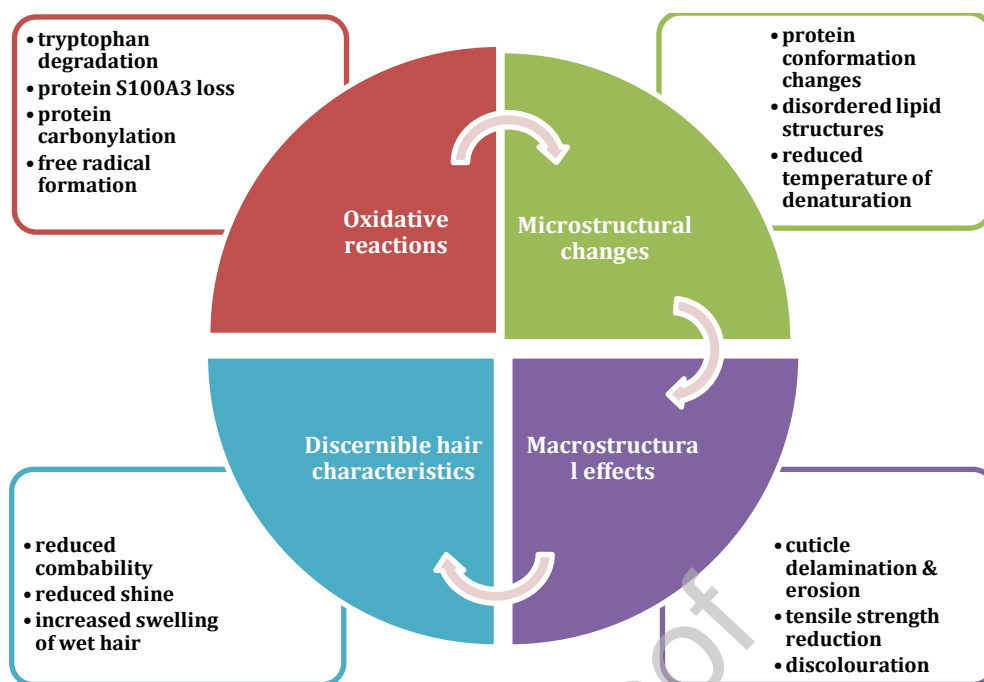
- tryptophan degradation
- protein S100A3 loss
- protein carbonylation
- free radical formation

Oxidative reactions

- protein conformation changes
- disordered lipid structures
- reduced temperature of denaturation

Microstructural changes

Discernible hair characteristics

Macrostructura l effects

- reduced combability
- reduced shine
- increased swelling of wet hair

- cuticle delamination & erosion
- tensile strength reduction
- discolouration

of